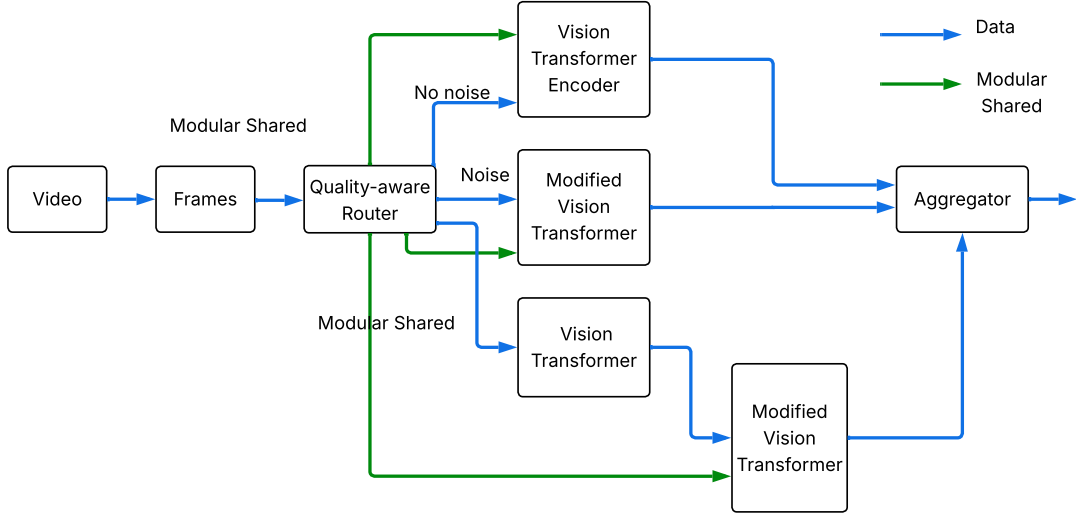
Data

Modular Shared

Vision Transformer Encoder

No noise

Modular Shared

Video

Frames

Quality-aware Router

Noise

Modified Vision Transformer

Aggregator

Modular Shared

Vision Transformer

Modified Vision Transformer